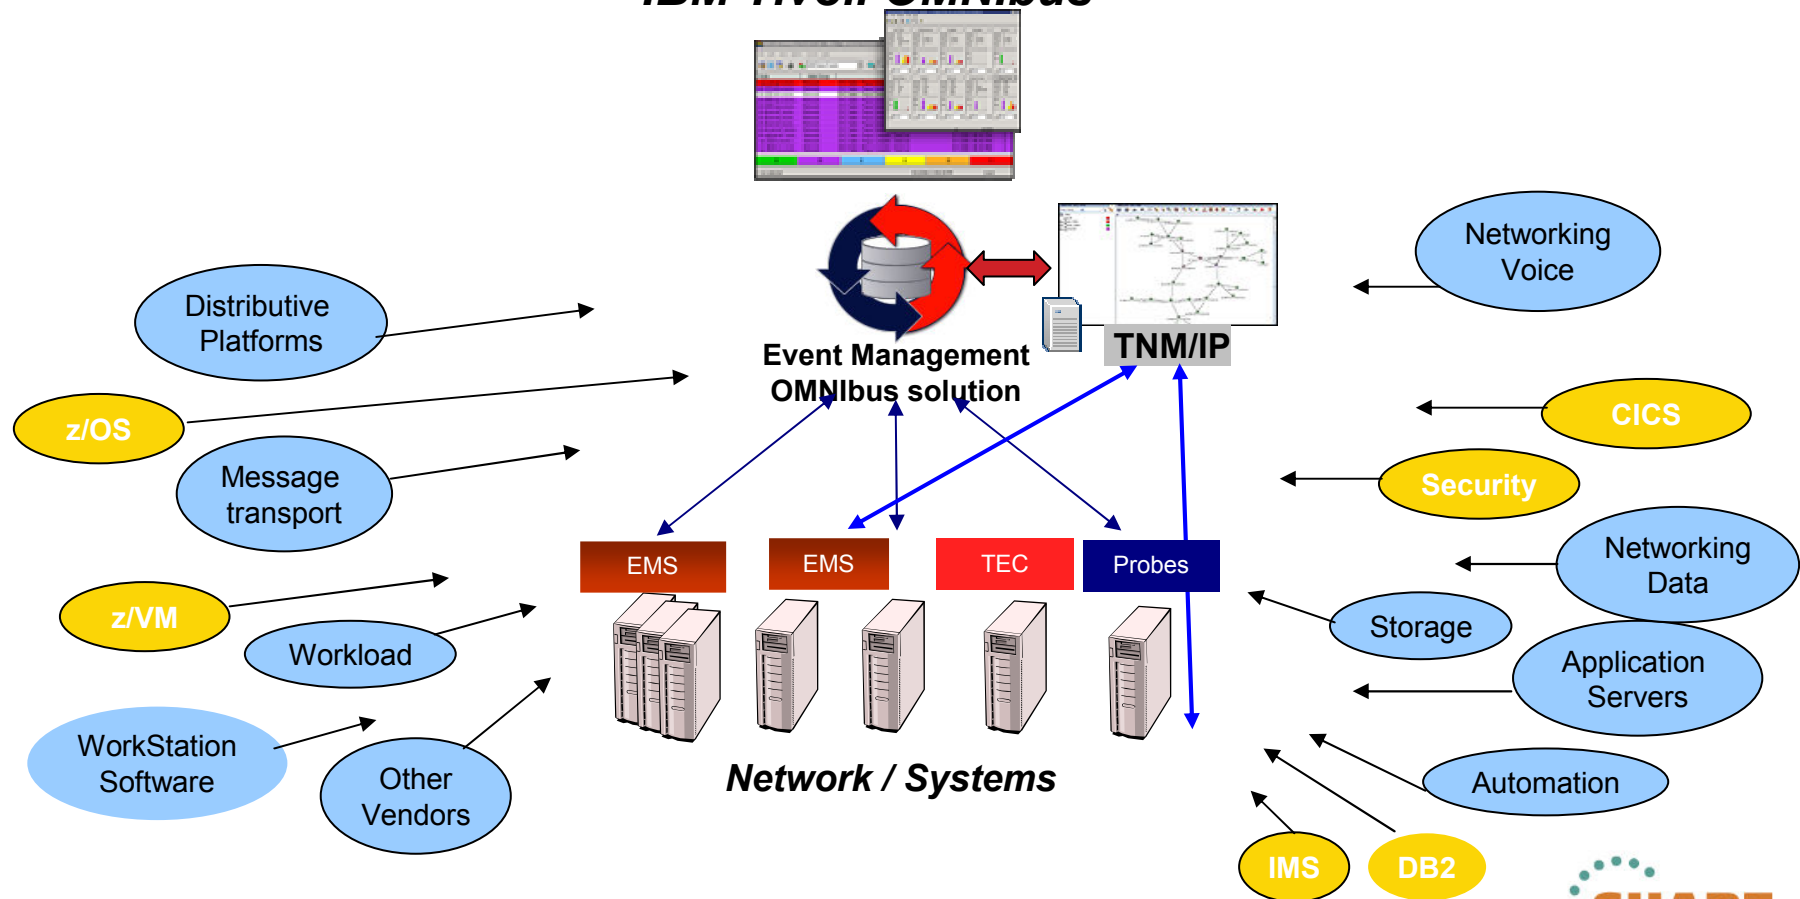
IBM Tivoli OMNIbus

Event Management OMNIbus solution

TNM/IP

Distributive Platforms

z/OS

Message transport

z/VM

Workload

WorkStation Software

Other Vendors

Networking Voice

CICS

Security

Networking Data

Storage

Application Servers

Automation

IMS

DB2

EMS

EMS

TEC

Probes

Network / Systems